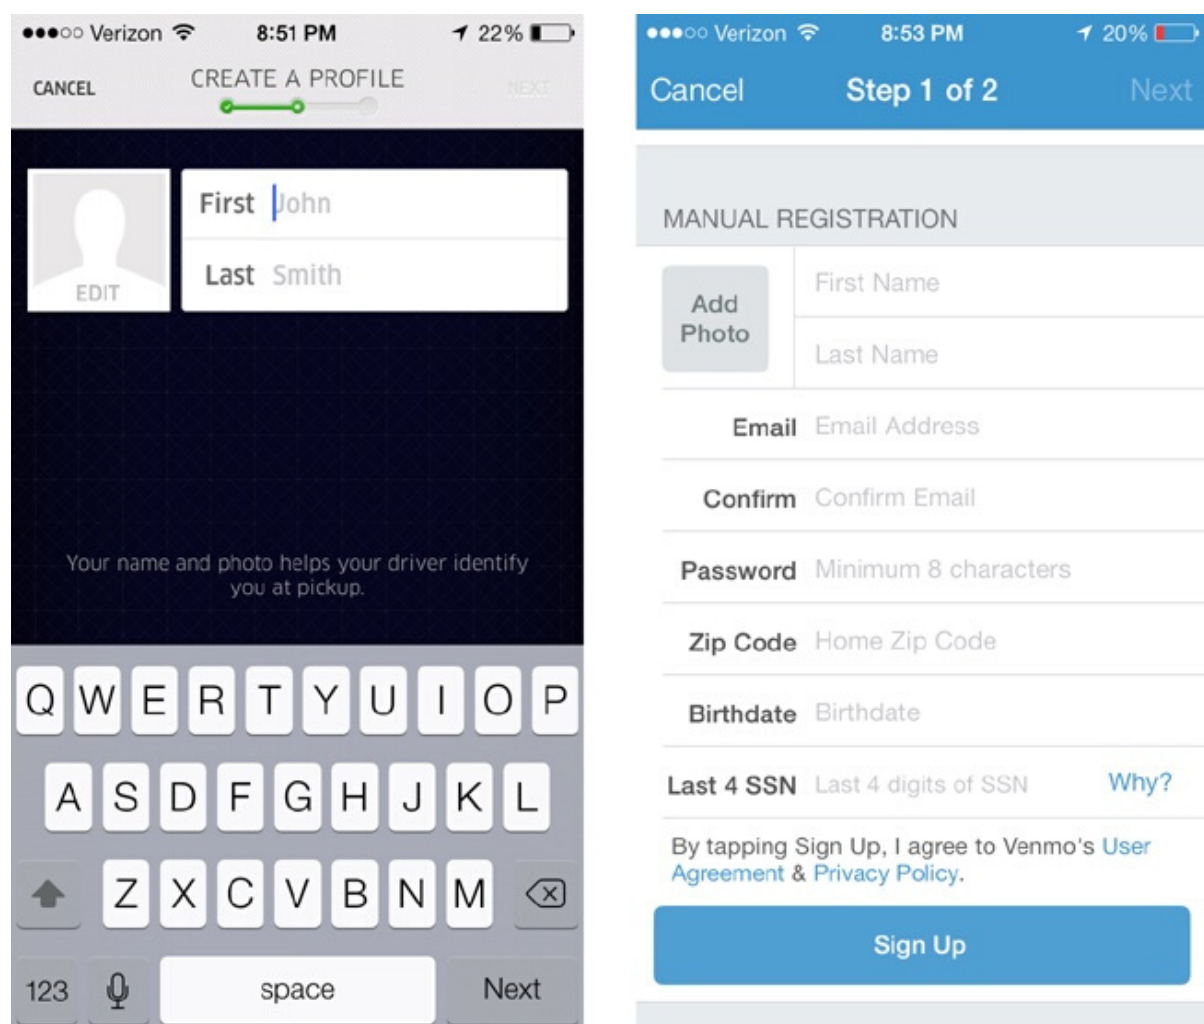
●●●○○ Verizon 8:51 PM 22%

CANCEL CREATE A PROFILE NEXT

EDIT

First John

Last Smith

Your name and photo helps your driver identify you at pickup.

Q W E R T Y U I O P
A S D F G H J K L
Z X C V B N M
123 space Next

●●●○○ Verizon 8:53 PM 20%

Cancel Step 1 of 2 Next

MANUAL REGISTRATION

Add Photo

First Name

Last Name

Email Email Address

Confirm Confirm Email

Password Minimum 8 characters

Zip Code Home Zip Code

Birthdate Birthdate

Last 4 SSN Last 4 digits of SSN Why?

By tapping Sign Up, I agree to Venmo's User Agreement & Privacy Policy.

Sign Up